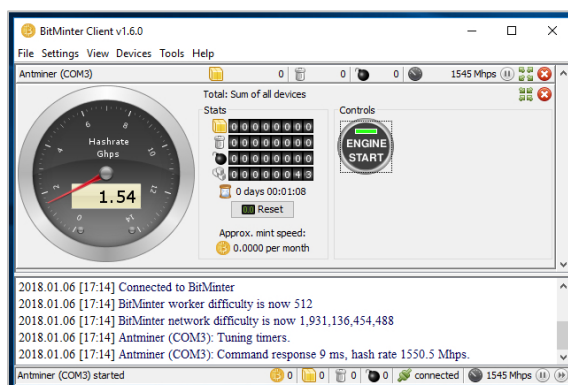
BitMinter Client v1.6.0

File Settings View Devices Tools Help

Antminer (COM3) 0 0 0 1545 Mhps

Total: Sum of all devices

Stats

0 0 0 0 0 0 0 0
0 0 0 0 0 0 0 0
0 0 0 0 0 0 0 0
0 0 0 0 0 0 4 3

0 days 00:01:08

Reset

Approx. mint speed:

0.0000 per month

Controls

ENGINE START

Hashrate Ghps

1.54

2018.01.06 [17:14] Connected to BitMinter
2018.01.06 [17:14] BitMinter worker difficulty is now 512
2018.01.06 [17:14] BitMinter network difficulty is now 1,931,136,454,488
2018.01.06 [17:14] Antminer (COM3): Tuning timers.
2018.01.06 [17:14] Antminer (COM3): Command response 9 ms, hash rate 1550.5 Mhps.

Antminer (COM3) started 0 0 0 0 connected 1545 Mhps